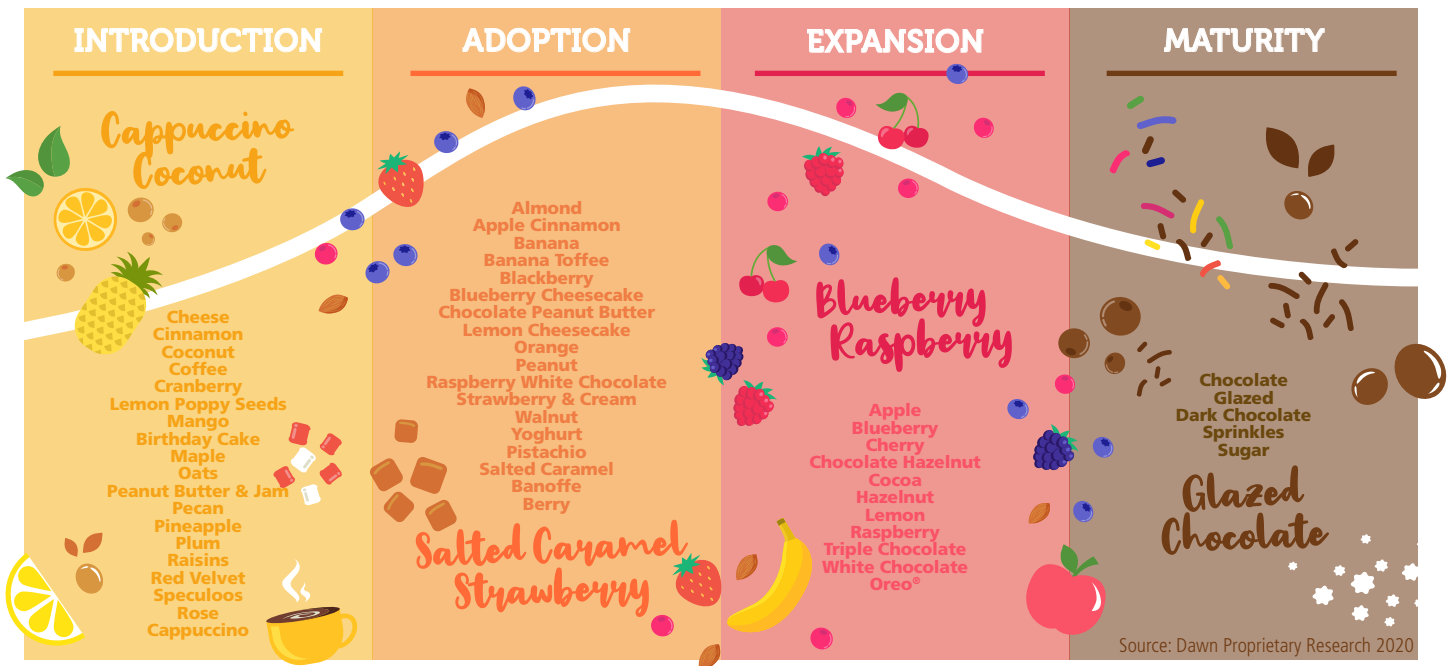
INTRODUCTION

Cappuccino Coconut

Cheese
Cinnamon
Coconut
Coffee
Cranberry
Lemon Poppy Seeds
Mango
Birthday Cake
Maple
Oats
Peanut Butter & Jam
Pecan
Pineapple
Plum
Raisins
Red Velvet
Speculoos
Rose
Cappuccino

ADOPTION

Almond
Apple Cinnamon
Banana
Banana Toffee
Blackberry
Blueberry Cheesecake
Chocolate Peanut Butter
Lemon Cheesecake
Orange
Peanut
Raspberry White Chocolate
Strawberry & Cream
Walnut
Yoghurt
Pistachio
Salted Caramel
Banoffe
Berry

Salted Caramel Strawberry

EXPANSION

Blueberry Raspberry

Apple
Blueberry
Cherry
Chocolate Hazelnut
Cocoa
Hazelnut
Lemon
Raspberry
Triple Chocolate
White Chocolate
Oreo®

MATURITY

Chocolate
Glazed
Dark Chocolate
Sprinkles
Sugar

Glazed Chocolate

Source: Dawn Proprietary Research 2020